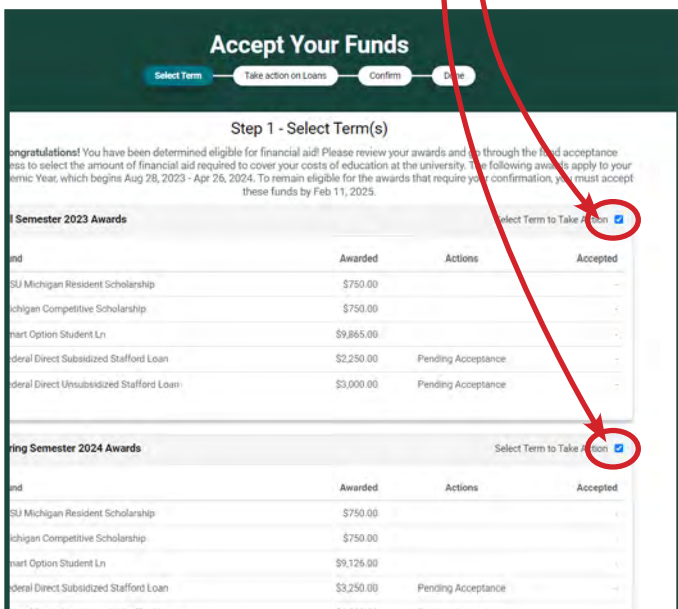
Accept Your Funds

Select Term
Take action on Loans
Confirm
Done

Step 1 - Select Term(s)

ongratulations! You have been determined eligible for financial aid! Please review your awards and go through the f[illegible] acceptance ess to select the amount of financial aid required to cover your costs of education at the university. The following awards apply to your emic Year, which begins Aug 28, 2023 - Apr 26, 2024. To remain eligible for the awards that require your confirmation, you must accept these funds by Feb 11, 2025.

l Semester 2023 Awards

Select Term to Take Action

| nd | Awarded | Actions | Accepted |
|---|---|---|---|
| SU Michigan Resident Scholarship | $750.00 | | - |
| ichigan Competitive Scholarship | $750.00 | | - |
| mart Option Student Ln | $9,865.00 | | - |
| ederal Direct Subsidized Stafford Loan | $2,250.00 | Pending Acceptance | - |
| ederal Direct Unsubsidized Stafford Loan | $3,000.00 | Pending Acceptance | - |

ring Semester 2024 Awards

Select Term to Take Action

| nd | Awarded | Actions | Accepted |
|---|---|---|---|
| SU Michigan Resident Scholarship | $750.00 | | - |
| ichigan Competitive Scholarship | $750.00 | | - |
| mart Option Student Ln | $9,126.00 | | - |
| ederal Direct Subsidized Stafford Loan | $3,250.00 | Pending Acceptance | - |